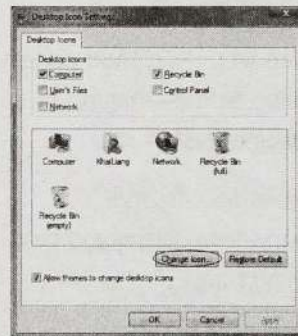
Desktop Icon Settings

Desktop Icons

Desktop icons

Computer

Recycle Bin

User's Files

Control Panel

Network

Computer

KhaiLiang

Network

Recycle Bin (full)

Recycle Bin (empty)

Change Icon...

Restore Default

Allow themes to change desktop icons

OK

Cancel

Apply